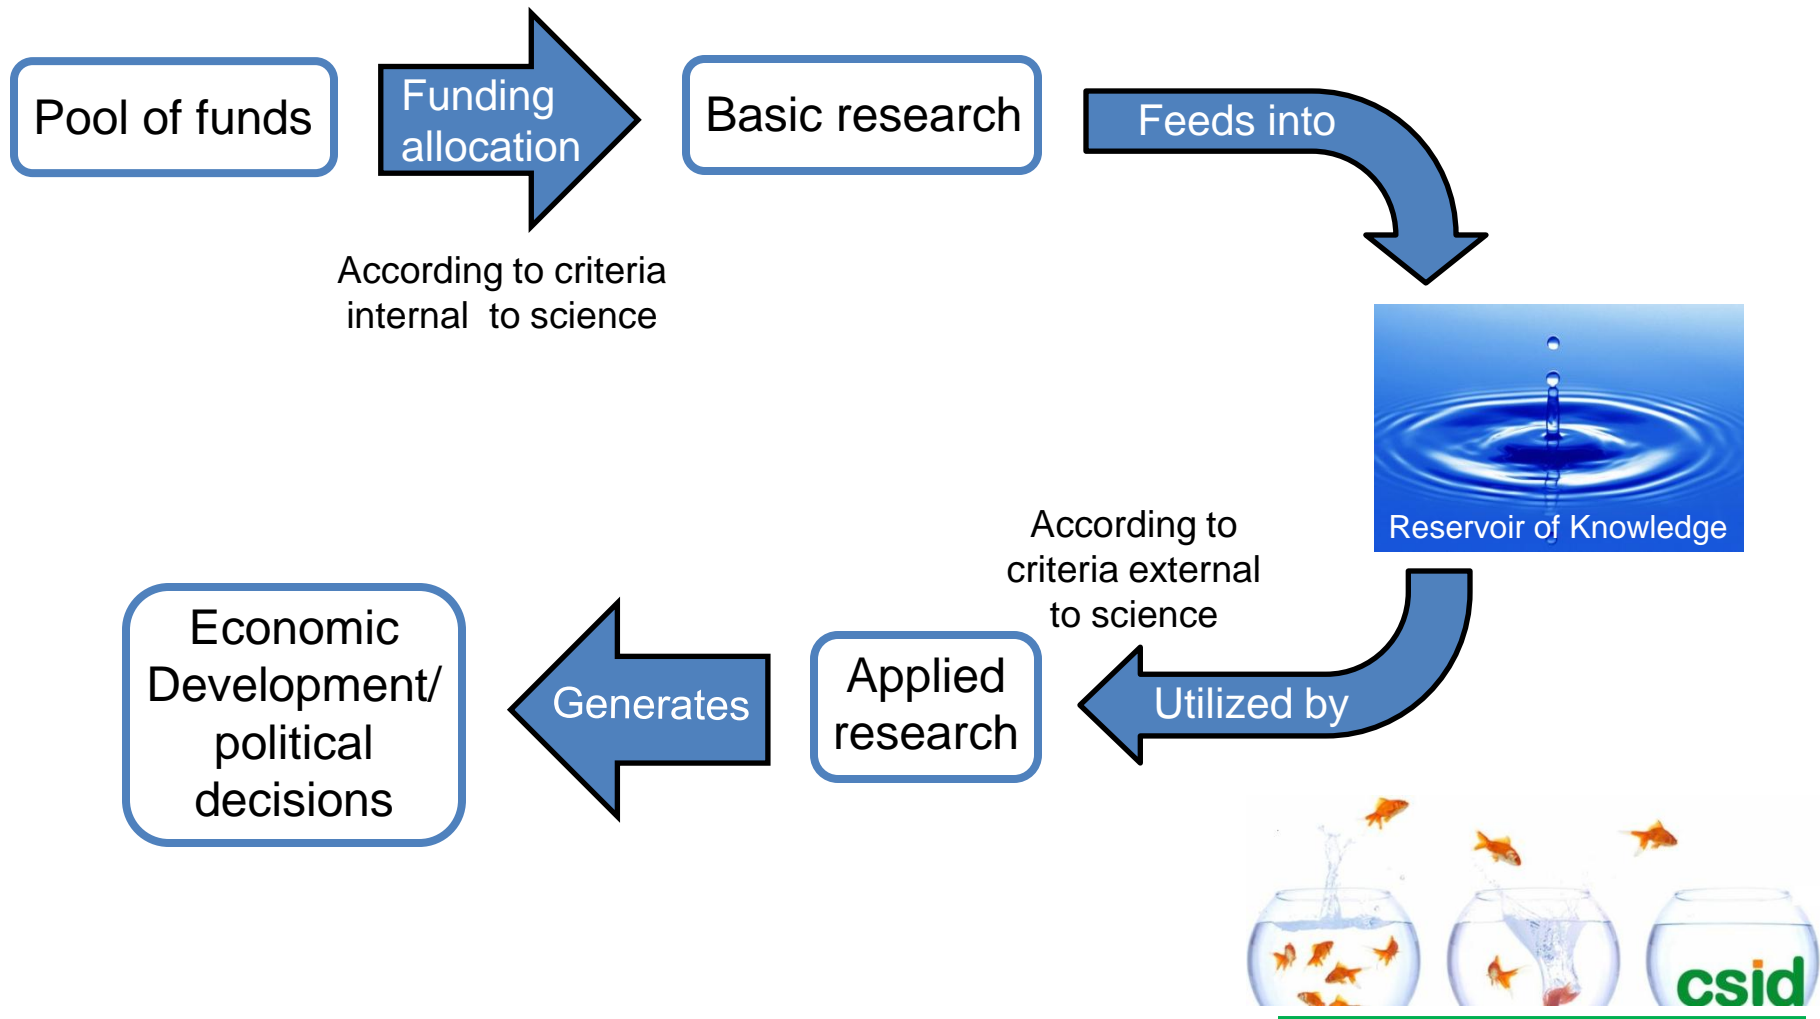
Pool of funds

Funding allocation

Basic research

Feeds into

According to criteria internal to science

Reservoir of Knowledge

According to criteria external to science

Economic Development/ political decisions

Generates

Applied research

Utilized by

csid